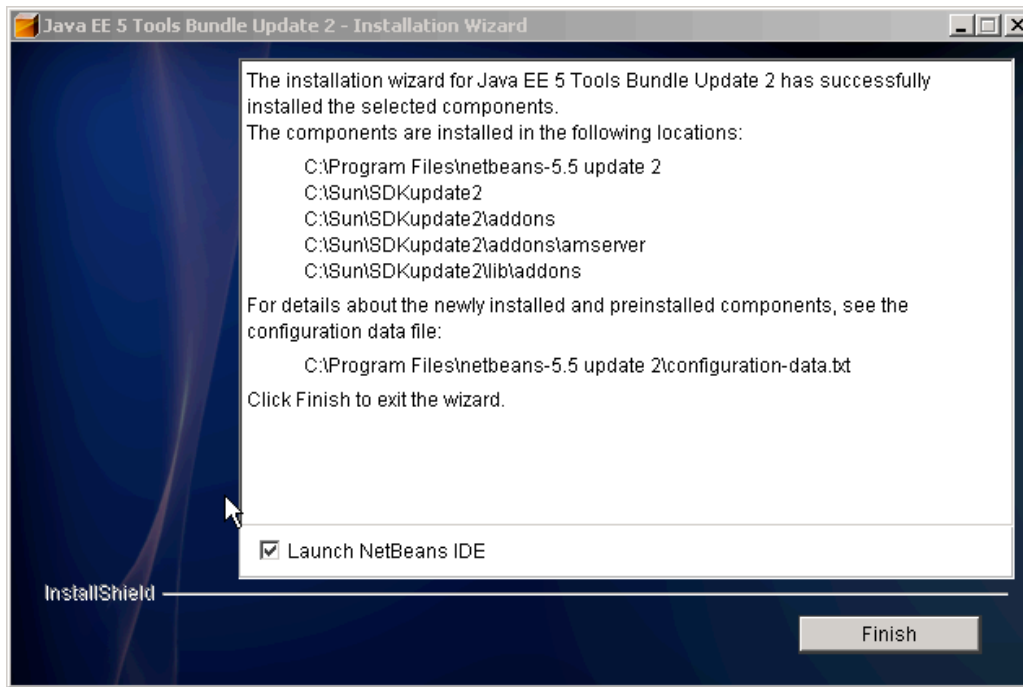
Java EE 5 Tools Bundle Update 2 - Installation Wizard

The installation wizard for Java EE 5 Tools Bundle Update 2 has successfully installed the selected components.
The components are installed in the following locations:

C:\Program Files\netbeans-5.5 update 2
C:\Sun\SDKupdate2
C:\Sun\SDKupdate2\addons
C:\Sun\SDKupdate2\addons\amserver
C:\Sun\SDKupdate2\lib\addons

For details about the newly installed and preinstalled components, see the configuration data file:

C:\Program Files\netbeans-5.5 update 2\configuration-data.txt

Click Finish to exit the wizard.

Launch NetBeans IDE

InstallShield

Finish